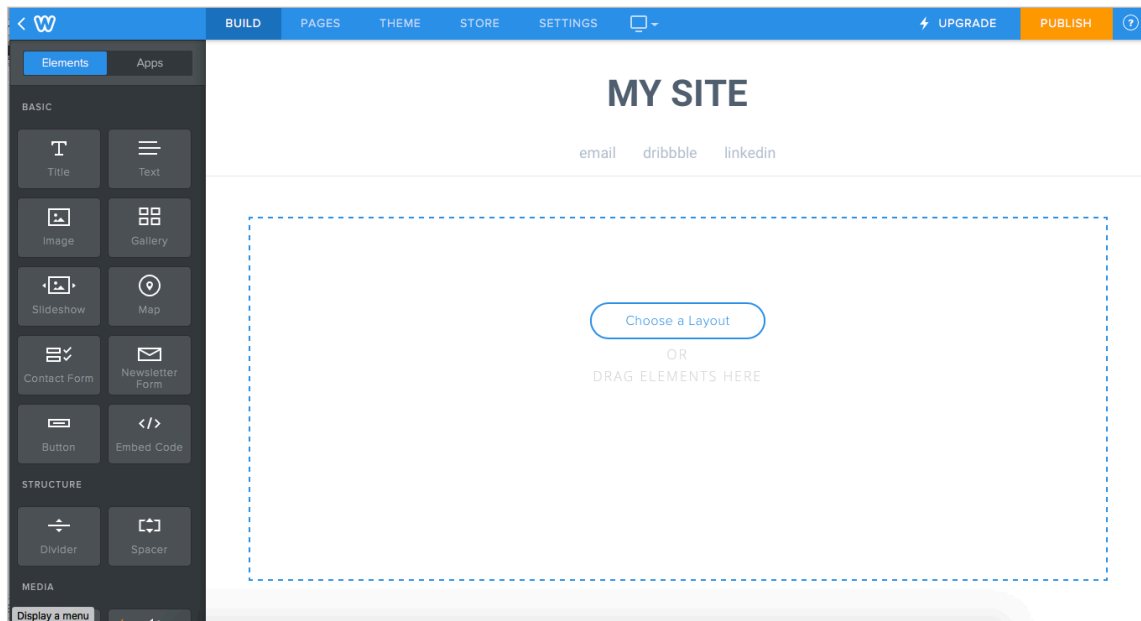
BUILD PAGES THEME STORE SETTINGS

UPGRADE PUBLISH ?

Elements Apps

BASIC

Title Text

Image Gallery

Slideshow Map

Contact Form Newsletter Form

Button Embed Code

STRUCTURE

Divider Spacer

MEDIA

Display a menu

MY SITE

email dribbble linkedin

Choose a Layout

OR

DRAG ELEMENTS HERE